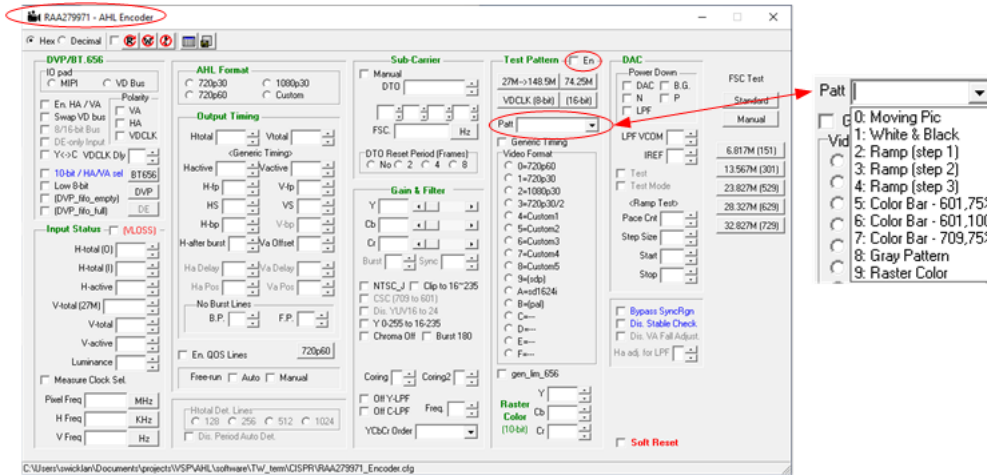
RAA279971 - AHL Encoder

Hex Decimal

DVP/BT.656
IO pad
MIPI VD Bus
En. HA / VA
Polarity
Swap VD bus
VA
8/16-bit Bus
HA
DE-only Input
VDCLK
Y<->C VDCLK Dly
10-bit / HA/VA sel BT656
Low 8-bit
DVP
[DVP_fifo_empty]
[DVP_fifo_full] DE

Input Status (VLOSS)
H-total (O)
H-total (I)
H-active
V-total (27M)
V-total
V-active
Luminance
Measure Clock Sel.
Pixel Freq MHz
H Freq KHz
V Freq Hz

AHL Format
720p30 1080p30
720p60 Custom

Output Timing
Htotal Vtotal
<Generic Timing>
Hactive Vactive
H-fp V-fp
HS VS
H-bp V-bp
H-after burst Va Offset
Ha Delay Va Delay
Ha Pos Va Pos
No Burst Lines
B.P. F.P.
En. QOS Lines 720p60
Free-run Auto Manual

Htotal Det. Lines
128 256 512 1024
Dis. Period Auto Det.

Sub-Carrier
Manual
DTO
FSC. Hz
DTO Reset Period (Frames)
No 2 4 8

Gain & Filter
Y
Cb
Cr
Burst Sync
NTSC_J Clip to 16~235
CSC (709 to 601)
Dis. YUV16 to 24
Y 0-255 to 16-235
Chroma Off Burst 180

Coring Coring2
Off Y-LPF
Off C-LPF Freq.
YCbCr Order

Test Pattern En
27M->148.5M 74.25M
VDCLK (8-bit) (16-bit)
Patt
Generic Timing
Video Format
0=720p60
1=720p30
2=1080p30
3=720p30/2
4=Custom1
5=Custom2
6=Custom3
7=Custom4
8=Custom5
9=(sdp)
A=sd1624i
B=(pal)
C=--
D=--
E=--
F=--
gen_lim_656

Raster Color (10-bit)
Y
Cb
Cr

DAC
Power Down
DAC B.G.
N P
LPF
LPF VCOM
IREF
Test
Test Mode
<Ramp Test>
Pace Cnt
Step Size
Start
Stop

Bypass SyncRgn
Dis. Stable Check
Dis. VA Fall Adjust.
Ha adj. for LPF

FSC Test
Standard
Manual
6.817M (151)
13.567M (301)
23.827M (529)
28.327M (629)
32.827M (729)

Soft Reset

C:\Users\swicklan\Documents\projects\VSP\AHL\software\TW_term\CISPR\RAA279971_Encoder.cfg

Patt
0: Moving Pic
1: White & Black
2: Ramp (step 1)
3: Ramp (step 2)
4: Ramp (step 3)
5: Color Bar - 601,75%
6: Color Bar - 601,100
7: Color Bar - 709,75%
8: Gray Pattern
9: Raster Color